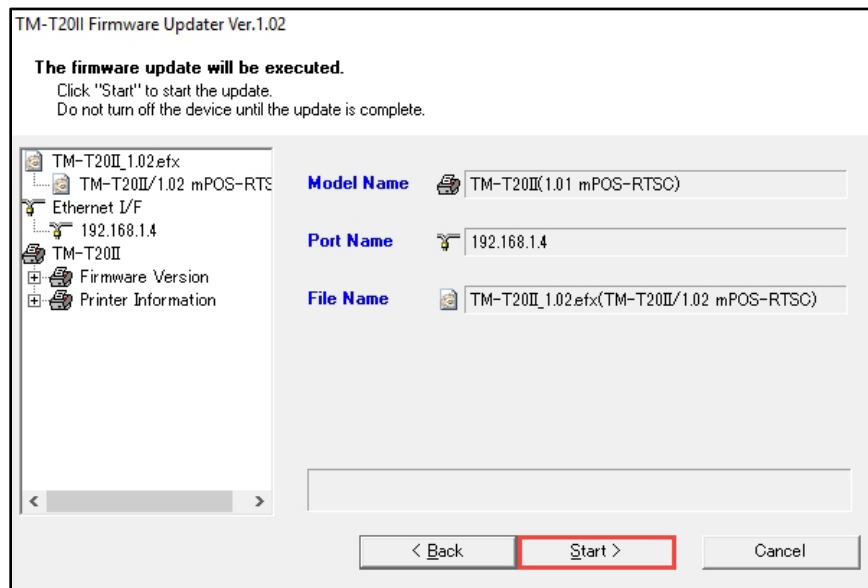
TM-T20II Firmware Updater Ver.1.02

The firmware update will be executed.
Click "Start" to start the update.
Do not turn off the device until the update is complete.

TM-T20II_1.02.efx
TM-T20II/1.02 mPOS-RTS
Ethernet I/F
192.168.1.4
TM-T20II
Firmware Version
Printer Information

Model Name TM-T20II(1.01 mPOS-RTSC)

Port Name 192.168.1.4

File Name TM-T20II_1.02.efx(TM-T20II/1.02 mPOS-RTSC)

< Back
Start >
Cancel